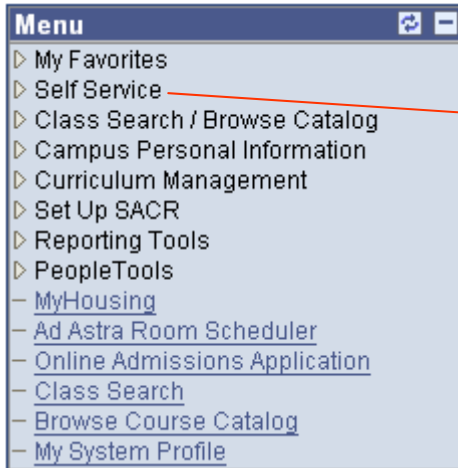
Menu

My Favorites
Self Service
Class Search / Browse Catalog
Campus Personal Information
Curriculum Management
Set Up SACR
Reporting Tools
PeopleTools
MyHousing
Ad Astra Room Scheduler
Online Admissions Application
Class Search
Browse Course Catalog
My System Profile